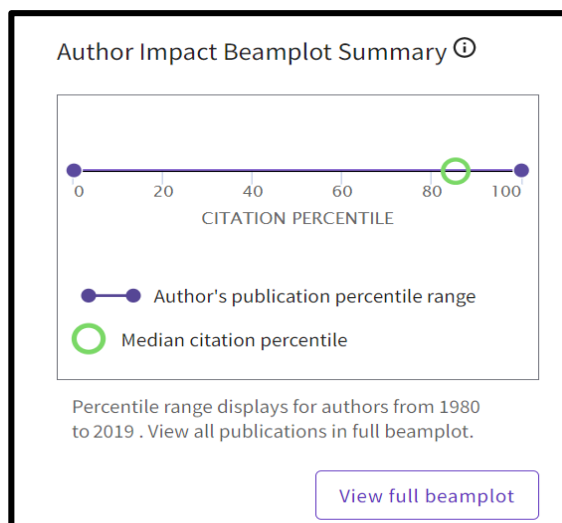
Author Impact Beamplot Summary ⓘ

0 20 40 60 80 100
CITATION PERCENTILE

Author's publication percentile range
Median citation percentile

Percentile range displays for authors from 1980 to 2019 . View all publications in full beamplot.

View full beamplot